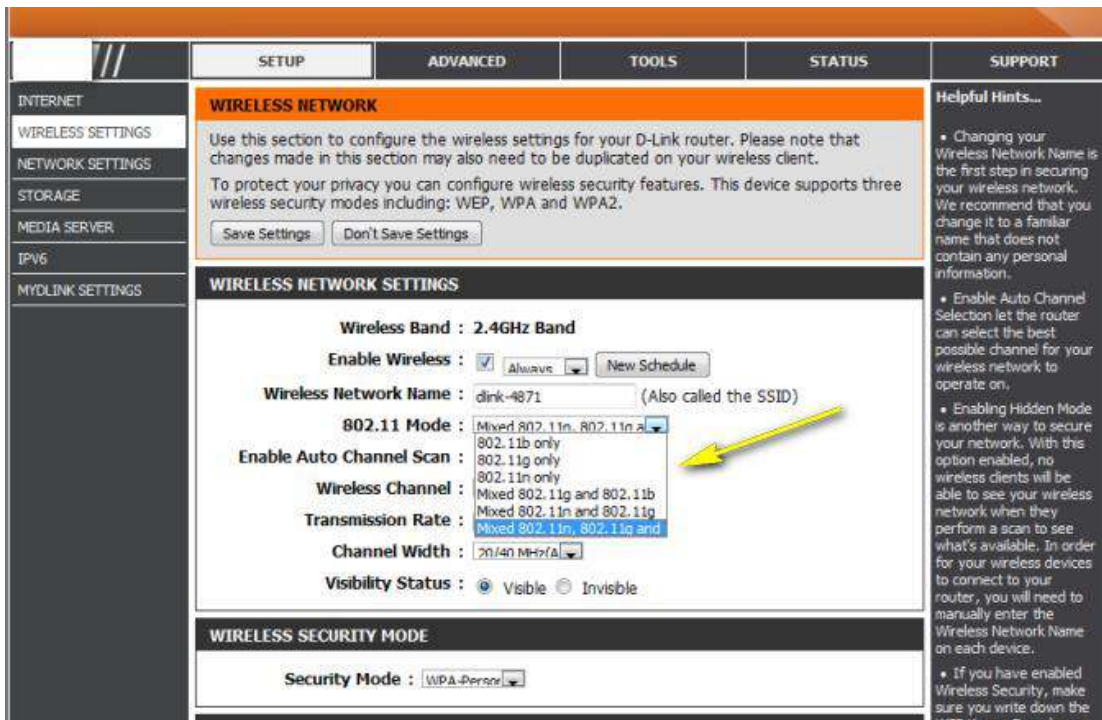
SETUP | ADVANCED | TOOLS | STATUS | SUPPORT

INTERNET
WIRELESS SETTINGS
NETWORK SETTINGS
STORAGE
MEDIA SERVER
IPV6
MYDLINK SETTINGS

WIRELESS NETWORK

Use this section to configure the wireless settings for your D-Link router. Please note that changes made in this section may also need to be duplicated on your wireless client.

To protect your privacy you can configure wireless security features. This device supports three wireless security modes including: WEP, WPA and WPA2.

Save Settings | Don't Save Settings

WIRELESS NETWORK SETTINGS

Wireless Band : 2.4GHz Band
Enable Wireless : Always New Schedule
Wireless Network Name : dlink-4871 (Also called the SSID)
802.11 Mode : Mixed 802.11n, 802.11g a
802.11b only
802.11g only
802.11n only
Mixed 802.11g and 802.11b
Mixed 802.11n and 802.11g
Mixed 802.11n, 802.11g and
Enable Auto Channel Scan :
Wireless Channel :
Transmission Rate :
Channel Width : 20/40 MHz(A
Visibility Status : Visible Invisible

WIRELESS SECURITY MODE

Security Mode : WPA-Persor

Helpful Hints...

• Changing your Wireless Network Name is the first step in securing your wireless network. We recommend that you change it to a familiar name that does not contain any personal information.

• Enable Auto Channel Selection let the router can select the best possible channel for your wireless network to operate on.

• Enabling Hidden Mode is another way to secure your network. With this option enabled, no wireless clients will be able to see your wireless network when they perform a scan to see what's available. In order for your wireless devices to connect to your router, you will need to manually enter the Wireless Network Name on each device.

• If you have enabled Wireless Security, make sure you write down the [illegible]